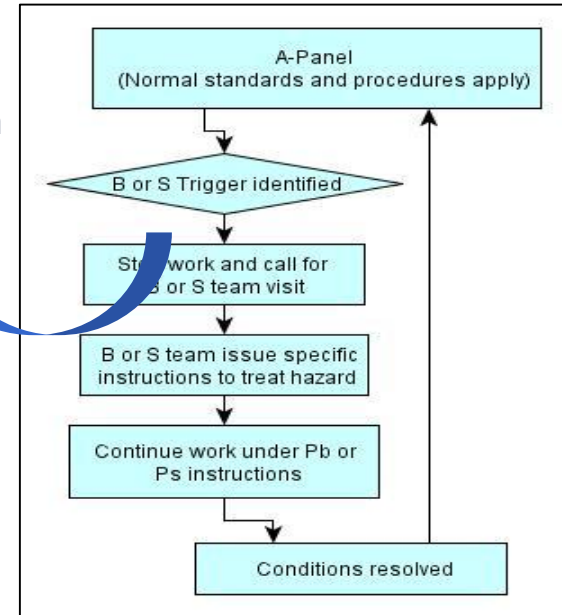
A-Panel
(Normal standards and procedures apply)

B or S Trigger identified

St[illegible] work and call for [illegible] or S team visit

B or S team issue specific instructions to treat hazard

Continue work under Pb or Ps instructions

Conditions resolved